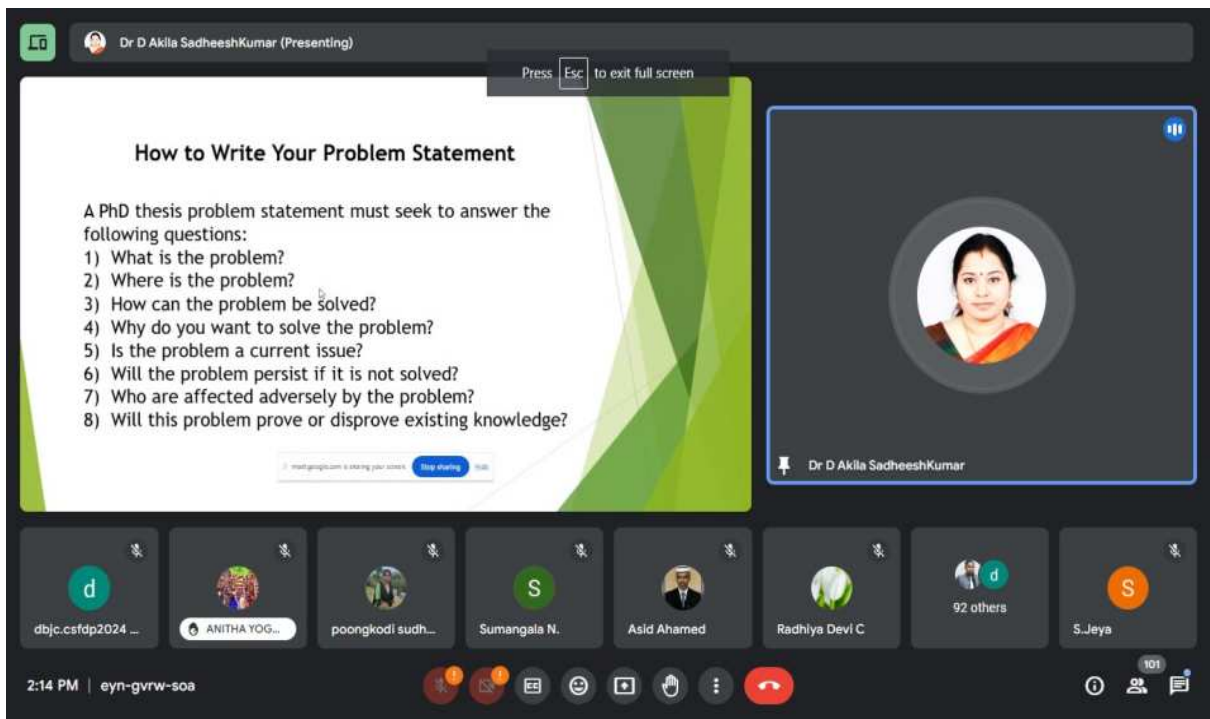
Dr D Akila SadheeshKumar (Presenting)

Press Esc to exit full screen

How to Write Your Problem Statement

A PhD thesis problem statement must seek to answer the following questions:
1) What is the problem?
2) Where is the problem?
3) How can the problem be solved?
4) Why do you want to solve the problem?
5) Is the problem a current issue?
6) Will the problem persist if it is not solved?
7) Who are affected adversely by the problem?
8) Will this problem prove or disprove existing knowledge?

meet.google.com is sharing your screen. Stop sharing Hide

Dr D Akila SadheeshKumar

d
dbjc.csfdp2024 ...

ANITHA YOG...

poongkodi sudh...

S
Sumangala N.

Asid Ahamed

Radhiya Devi C

d
92 others

S
S.Jeya

2:14 PM | eyn-gvrw-soa

101